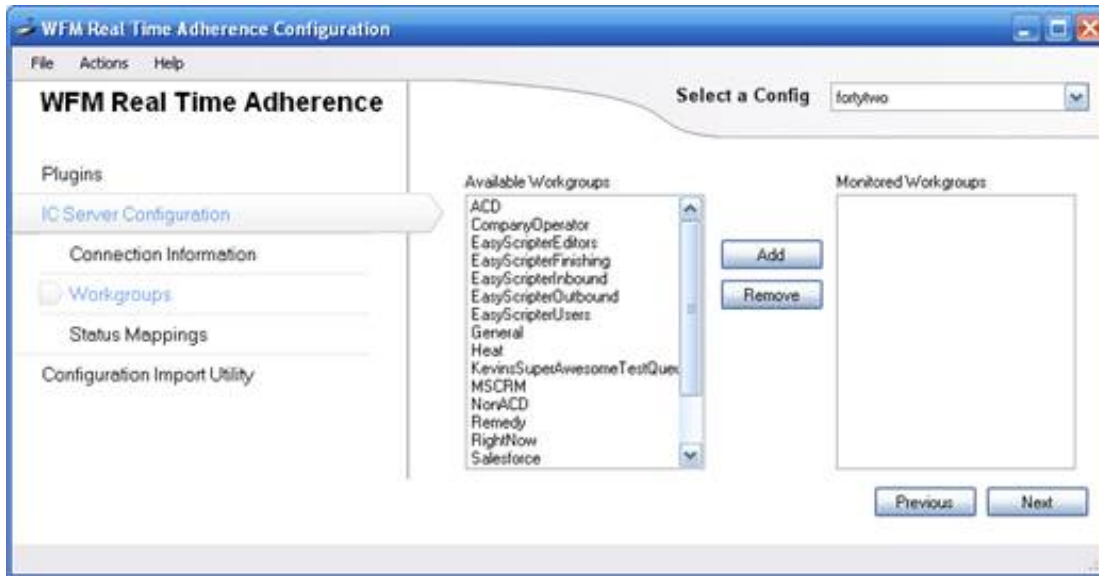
WFM Real Time Adherence Configuration

File Actions Help

WFM Real Time Adherence

Select a Config fortytwo

Plugins

IC Server Configuration

Connection Information

Workgroups

Status Mappings

Configuration Import Utility

Available Workgroups

ACD
CompanyOperator
EasyScripterEditors
EasyScripterFinishing
EasyScripterInbound
EasyScripterOutbound
EasyScripterUsers
General
Heat
KevinsSuperAwesomeTestQue
MSCRM
NonACD
Remedy
RightNow
Salesforce

Add

Remove

Monitored Workgroups

Previous

Next